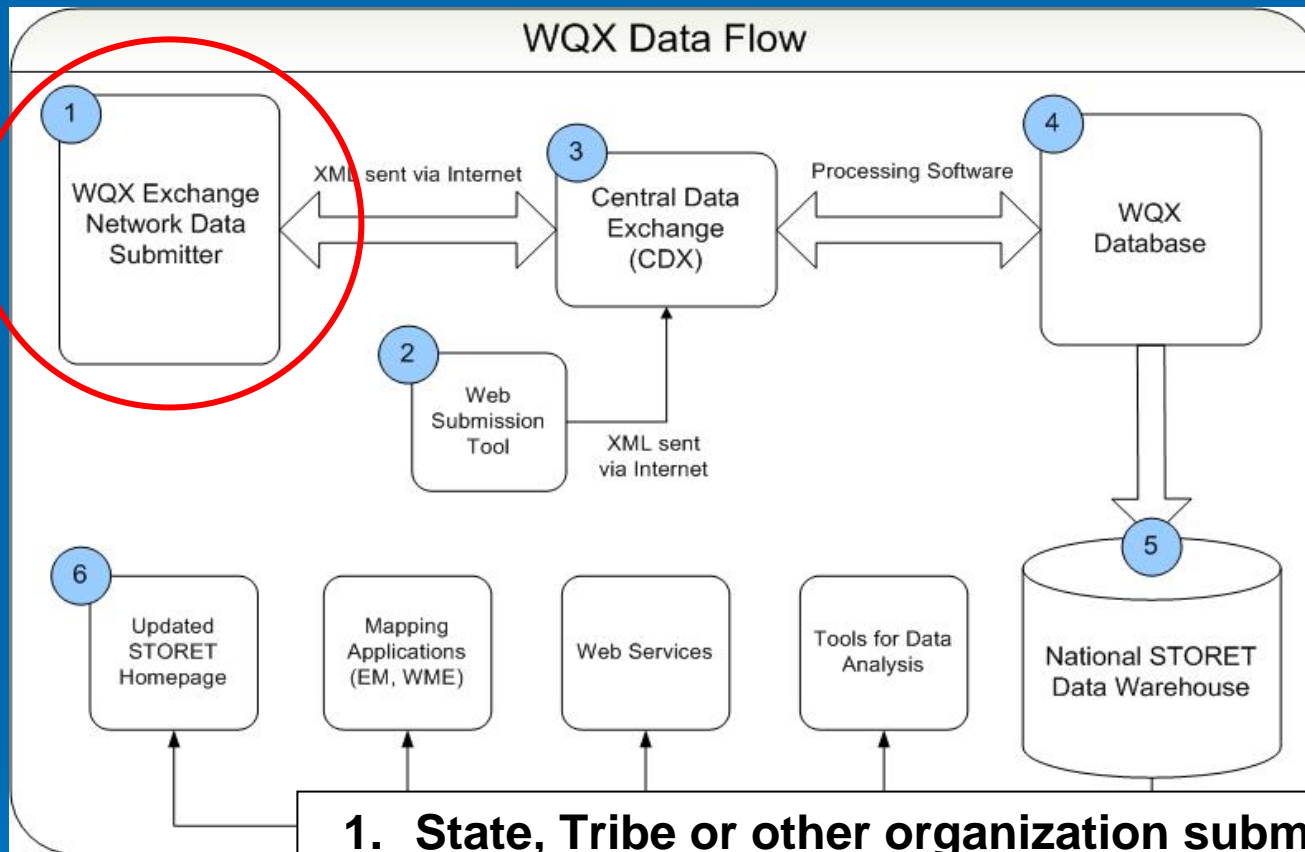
WQX Data Flow

1

WQX Exchange Network Data Submitter

XML sent via Internet

3

Central Data Exchange (CDX)

Processing Software

4

WQX Database

2

Web Submission Tool

XML sent via Internet

5

National STORET Data Warehouse

6

Updated STORET Homepage

Mapping Applications (EM, WME)

Web Services

Tools for Data Analysis

1. State, Tribe or other organization subm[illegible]